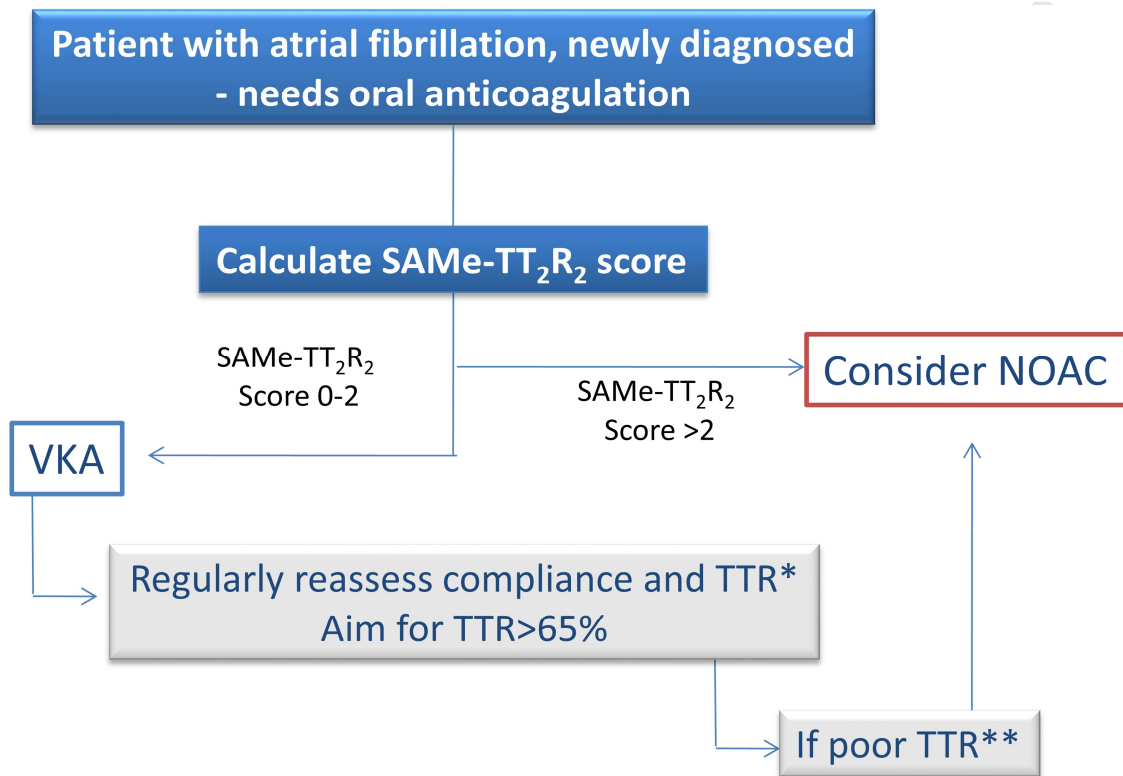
Patient with atrial fibrillation, newly diagnosed - needs oral anticoagulation

Calculate SAMe-TT$_2$R$_2$ score

SAMe-TT$_2$R$_2$ Score 0-2

SAMe-TT$_2$R$_2$ Score >2

Consider NOAC

VKA

Regularly reassess compliance and TTR* Aim for TTR>65%

If poor TTR**